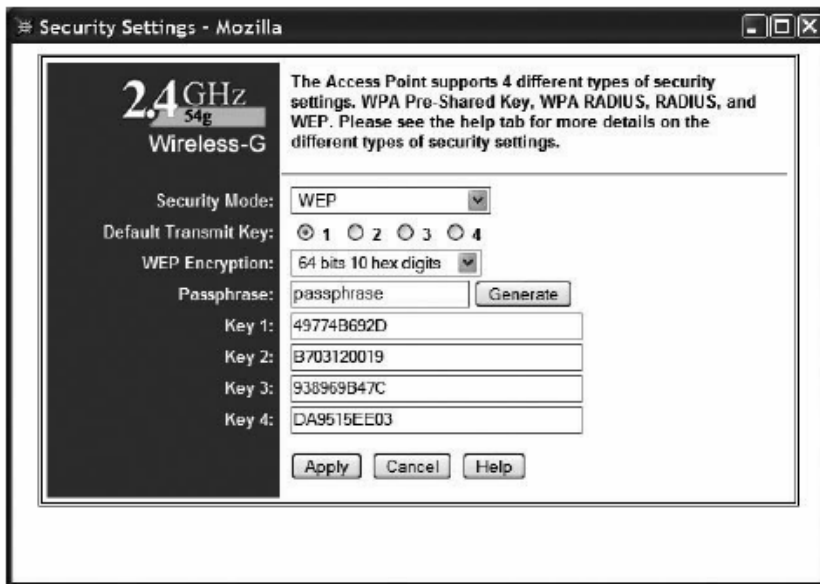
Security Settings - Mozilla

2.4 GHz
54g
Wireless-G

The Access Point supports 4 different types of security settings. WPA Pre-Shared Key, WPA RADIUS, RADIUS, and WEP. Please see the help tab for more details on the different types of security settings.

Security Mode: WEP
Default Transmit Key: 1 2 3 4
WEP Encryption: 64 bits 10 hex digits
Passphrase: passphrase Generate
Key 1: 49774B692D
Key 2: B703120019
Key 3: 938969B47C
Key 4: DA9515EE03

Apply Cancel Help